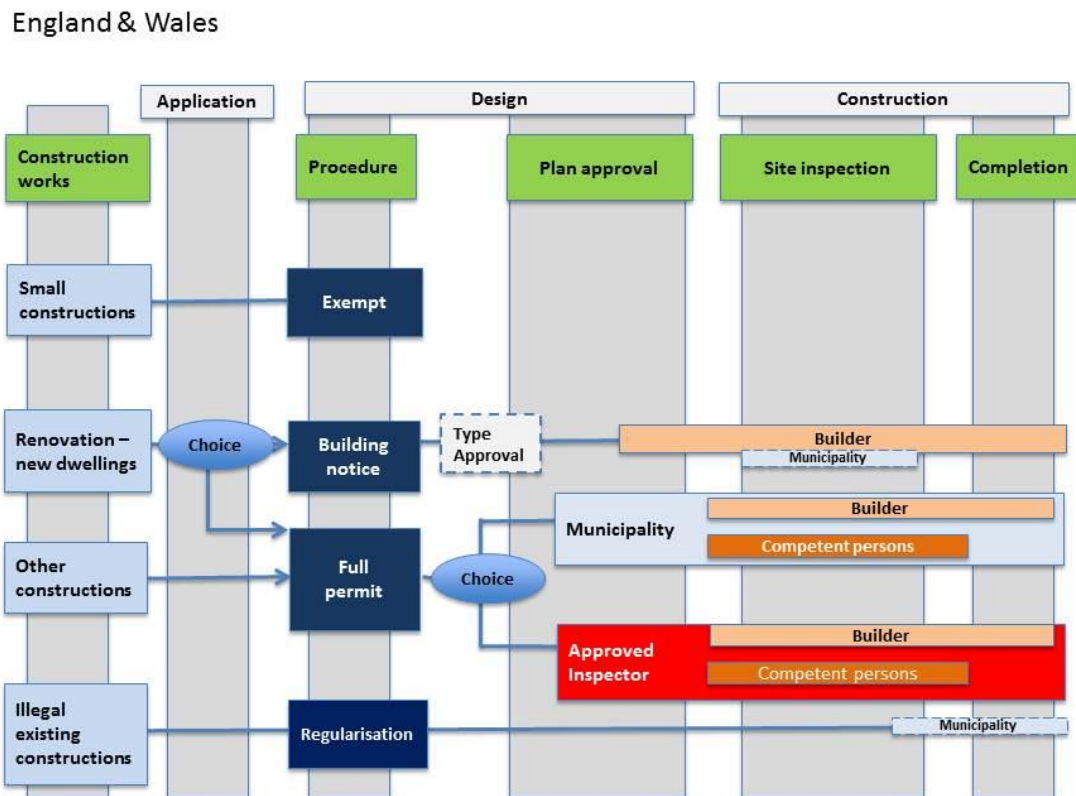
England & Wales

Application

Design

Construction

Construction works

Procedure

Plan approval

Site inspection

Completion

Small constructions

Exempt

Renovation – new dwellings

Choice

Building notice

Type Approval

Builder

Municipality

Builder

Municipality

Competent persons

Other constructions

Full permit

Choice

Builder

Approved Inspector

Competent persons

Illegal existing constructions

Regularisation

Municipality